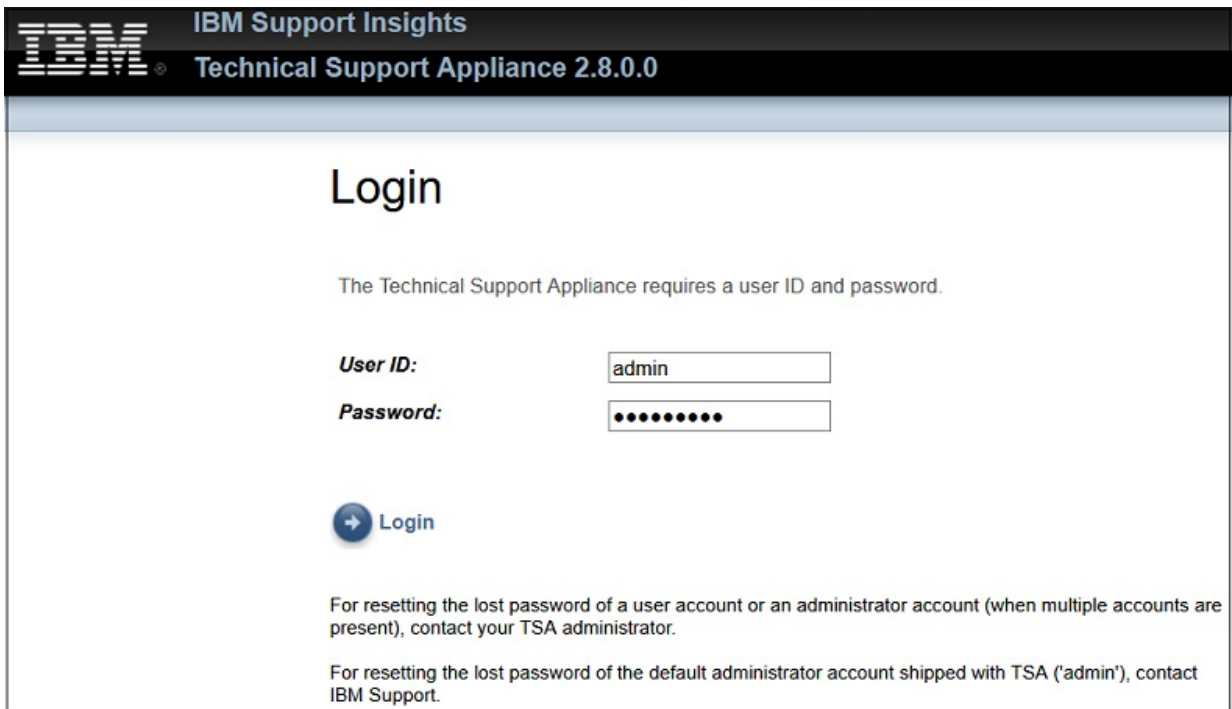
IBM®

IBM Support Insights

Technical Support Appliance 2.8.0.0

Login

The Technical Support Appliance requires a user ID and password.

User ID: admin

Password: ••••••••••

Login

For resetting the lost password of a user account or an administrator account (when multiple accounts are present), contact your TSA administrator.

For resetting the lost password of the default administrator account shipped with TSA ('admin'), contact IBM Support.